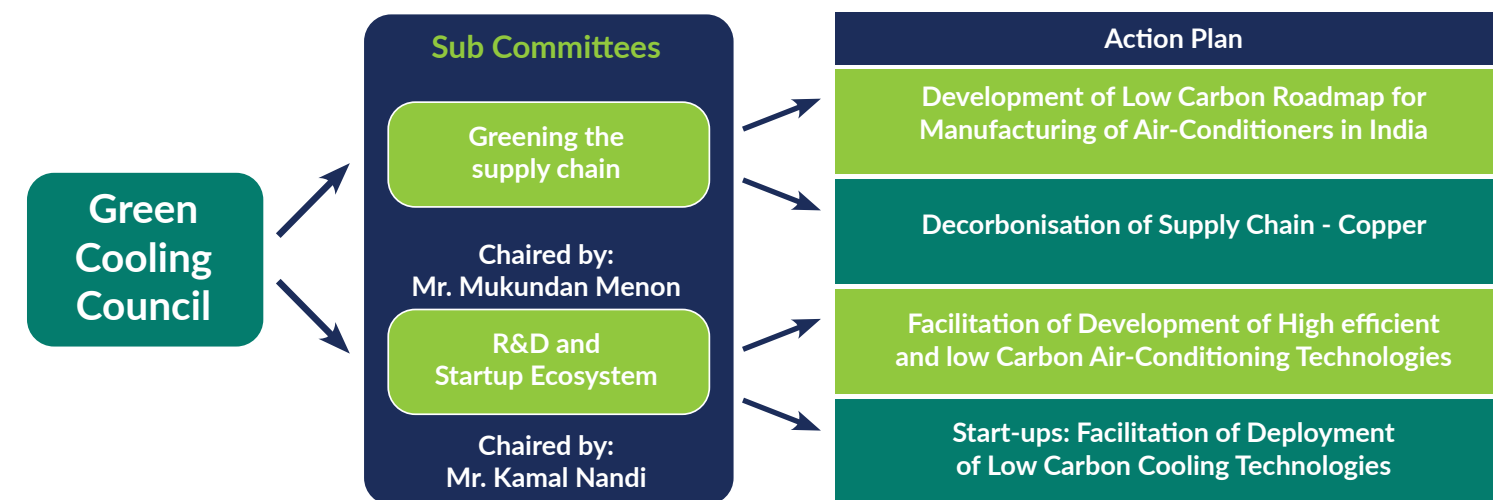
Green Cooling Council

Sub Committees

Greening the supply chain

Chaired by: Mr. Mukundan Menon

R&D and Startup Ecosystem

Chaired by: Mr. Kamal Nandi

Action Plan

Development of Low Carbon Roadmap for Manufacturing of Air-Conditioners in India

Decorbonisation of Supply Chain - Copper

Facilitation of Development of High efficient and low Carbon Air-Conditioning Technologies

Start-ups: Facilitation of Deployment of Low Carbon Cooling Technologies